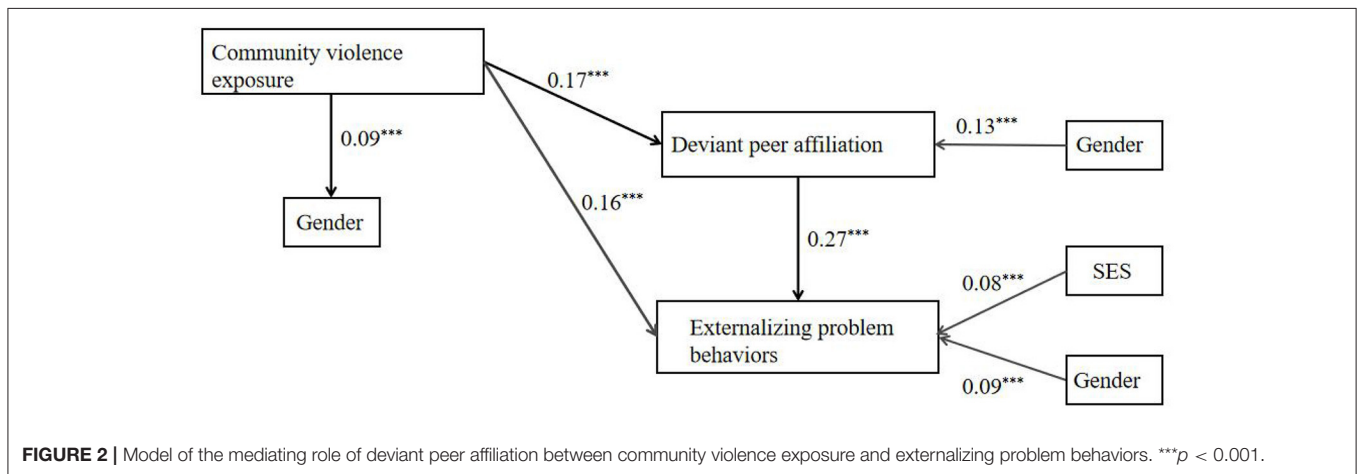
Community violence exposure

$0.17^{***}$

$0.09^{***}$

Deviant peer affiliation

$0.13^{***}$

Gender

Gender

$0.16^{***}$

$0.27^{***}$

$0.08^{***}$

SES

Externalizing problem behaviors

$0.09^{***}$

Gender

**FIGURE 2 |** Model of the mediating role of deviant peer affiliation between community violence exposure and externalizing problem behaviors. $^{***}p < 0.001$.